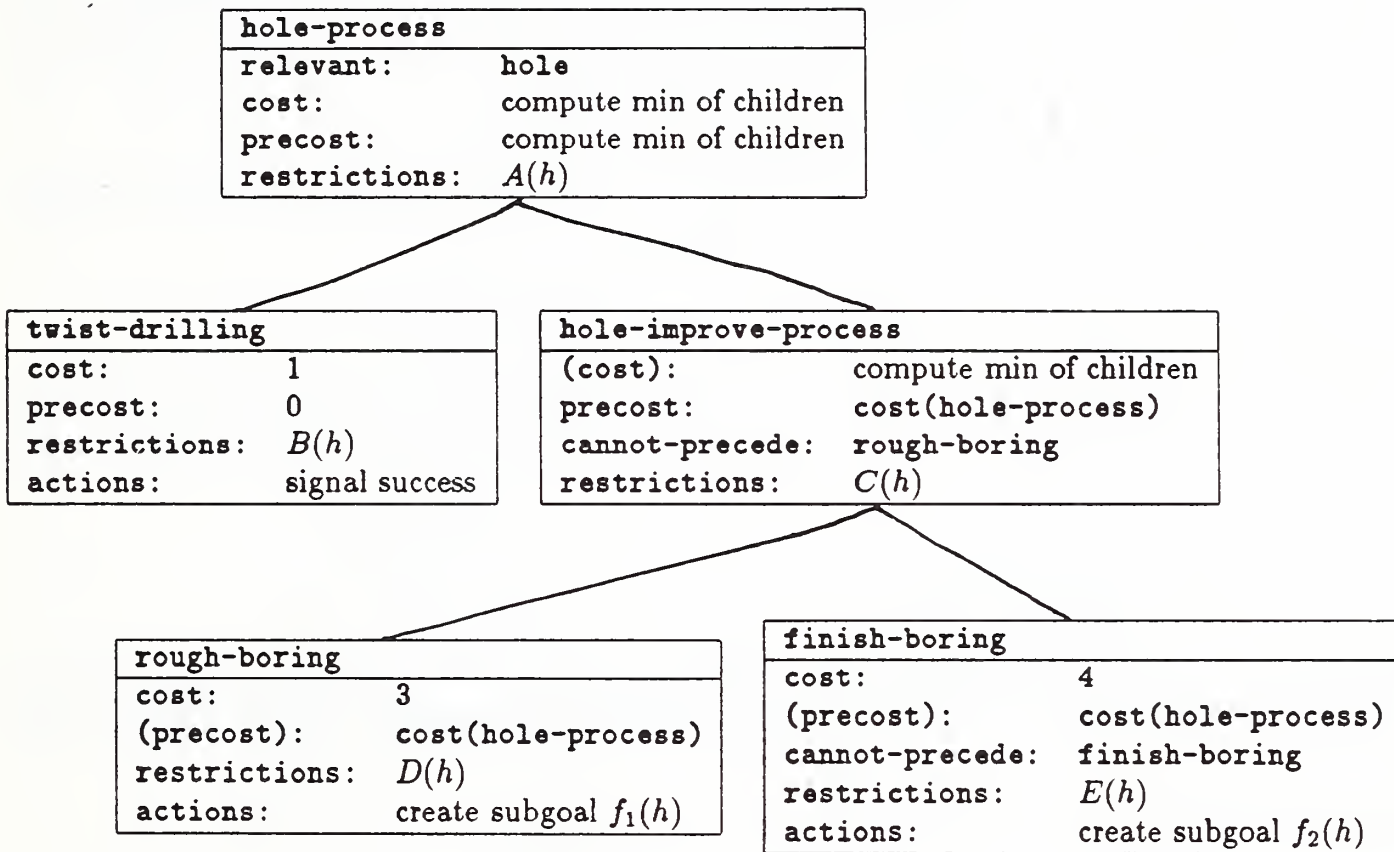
| hole-process | |
|---|---|
| relevant: | hole |
| cost: | compute min of children |
| precost: | compute min of children |
| restrictions: | $A(h)$ |

| twist-drilling | |
|---|---|
| cost: | 1 |
| precost: | 0 |
| restrictions: | $B(h)$ |
| actions: | signal success |

| hole-improve-process | |
|---|---|
| (cost): | compute min of children |
| precost: | cost(hole-process) |
| cannot-precede: | rough-boring |
| restrictions: | $C(h)$ |

| rough-boring | |
|---|---|
| cost: | 3 |
| (precost): | cost(hole-process) |
| restrictions: | $D(h)$ |
| actions: | create subgoal $f_1(h)$ |

| finish-boring | |
|---|---|
| cost: | 4 |
| (precost): | cost(hole-process) |
| cannot-precede: | finish-boring |
| restrictions: | $E(h)$ |
| actions: | create subgoal $f_2(h)$ |